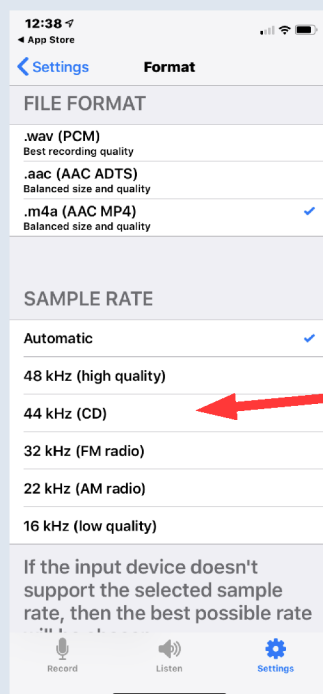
12:38
◂ App Store

Settings Format

FILE FORMAT

.wav (PCM)
Best recording quality

.aac (AAC ADTS)
Balanced size and quality

.m4a (AAC MP4)
Balanced size and quality

SAMPLE RATE

Automatic

48 kHz (high quality)

44 kHz (CD)

32 kHz (FM radio)

22 kHz (AM radio)

16 kHz (low quality)

If the input device doesn't support the selected sample rate, then the best possible rate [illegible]

Record Listen Settings